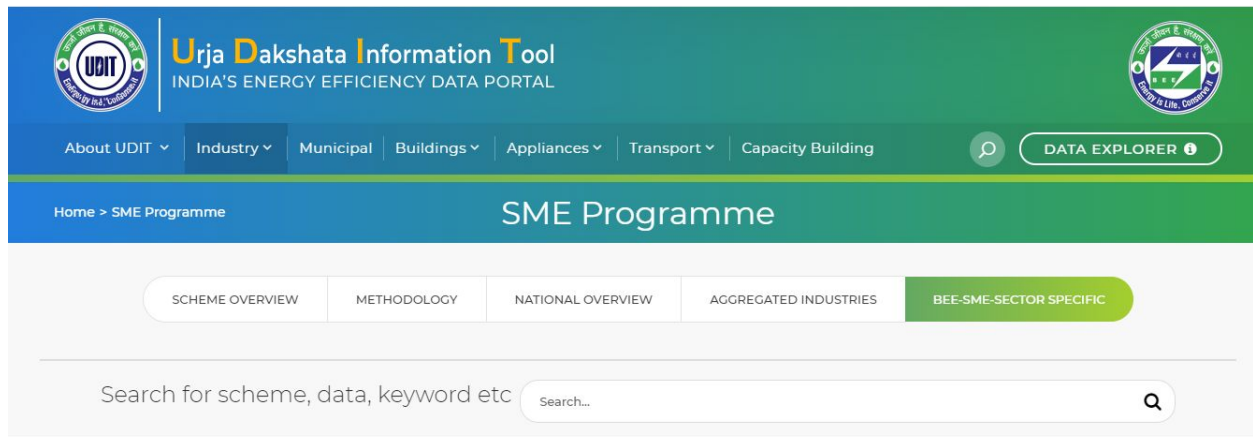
UDIT
ऊर्जा बचाओ, संरक्षण करो
Energy Ind. Conserve It

Urja Dakshata Information Tool
INDIA'S ENERGY EFFICIENCY DATA PORTAL

ऊर्जा जीवन है, संरक्षण करें
BEE
Energy is Life, Conserve It

About UDIT
Industry
Municipal
Buildings
Appliances
Transport
Capacity Building
DATA EXPLORER

Home > SME Programme

SME Programme

SCHEME OVERVIEW
METHODOLOGY
NATIONAL OVERVIEW
AGGREGATED INDUSTRIES
BEE-SME-SECTOR SPECIFIC

Search for scheme, data, keyword etc
Search...